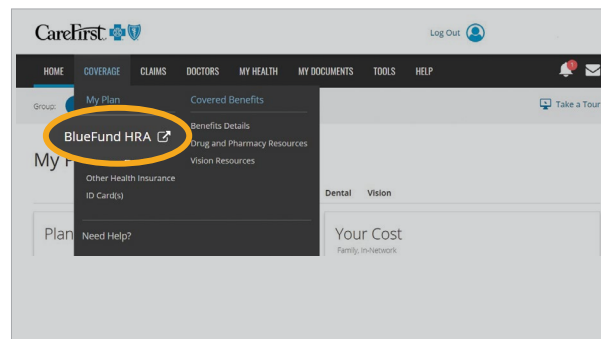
CareFirst

Log Out

HOME COVERAGE CLAIMS DOCTORS MY HEALTH MY DOCUMENTS TOOLS HELP

1

Group:

Take a Tour

My Plan

Covered Benefits

BlueFund HRA

Benefits Details

Drug and Pharmacy Resources

Vision Resources

My P

Other Health Insurance

ID Card(s)

Dental Vision

Plan

Need Help?

Your Cost

Family, In-Network